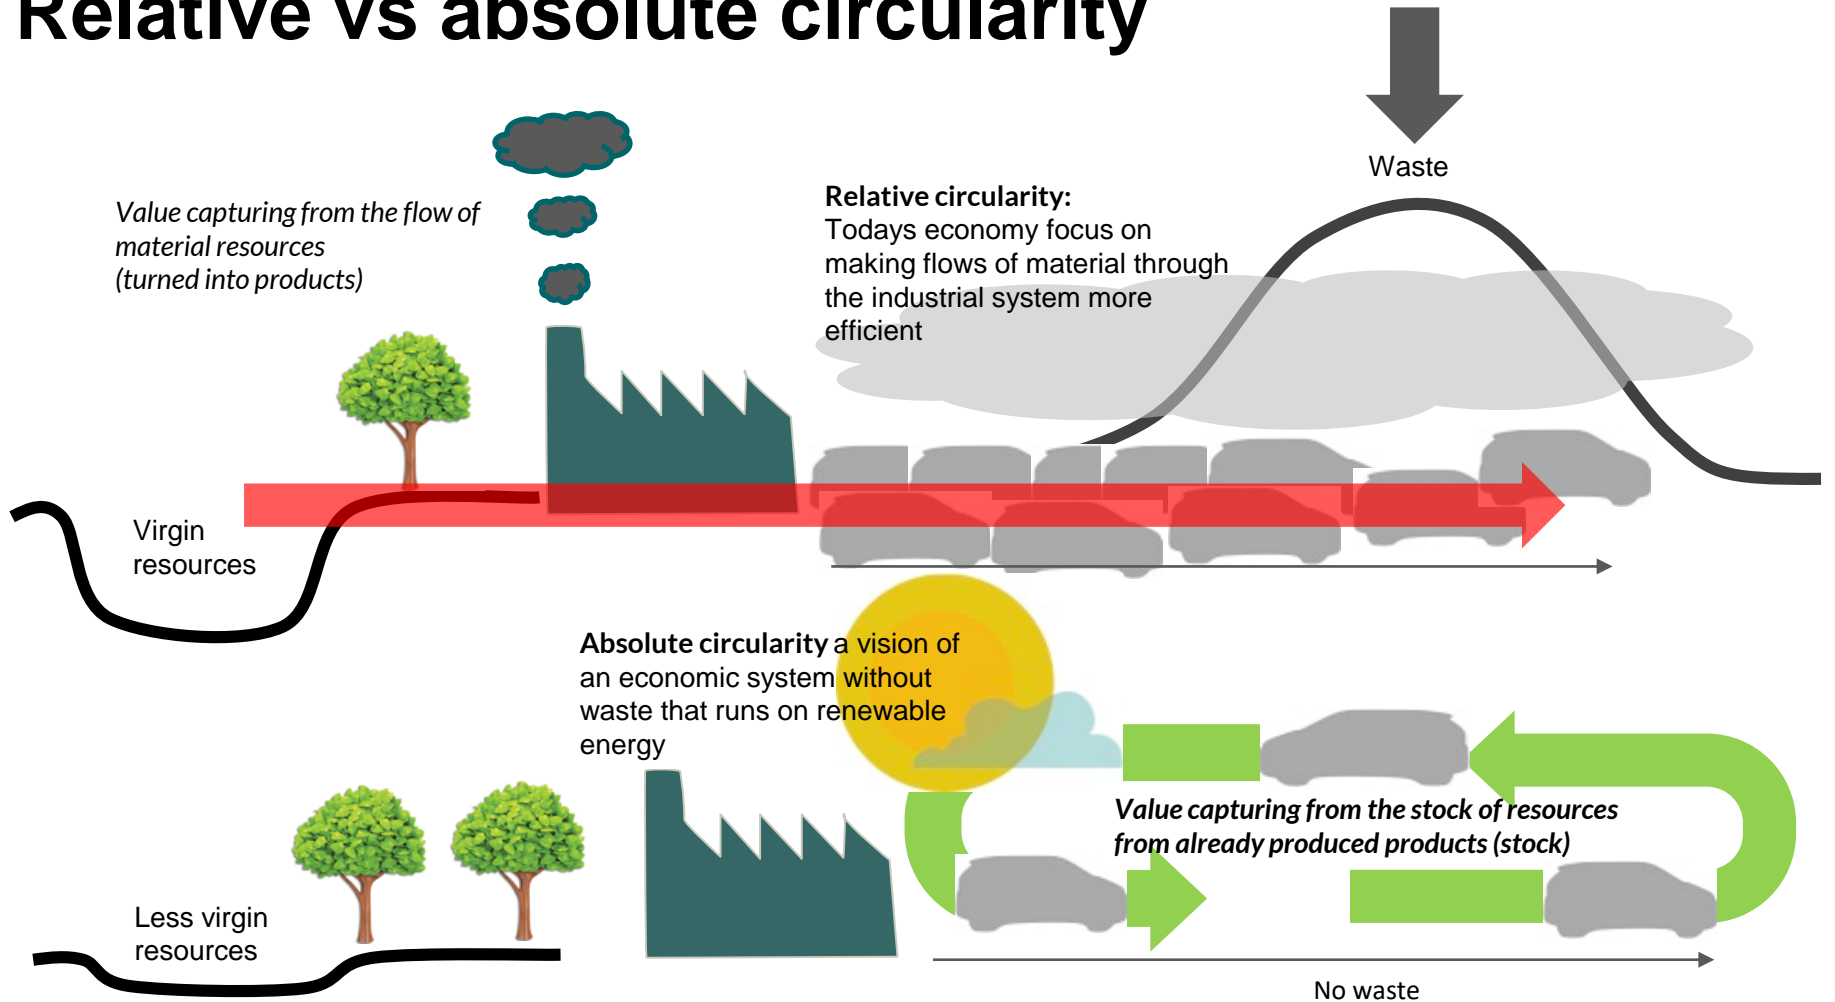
Relative vs absolute circularity

Waste

Value capturing from the flow of material resources (turned into products)

Relative circularity:
Todays economy focus on making flows of material through the industrial system more efficient

Virgin resources

Absolute circularity a vision of an economic system without waste that runs on renewable energy

Value capturing from the stock of resources from already produced products (stock)

Less virgin resources

No waste